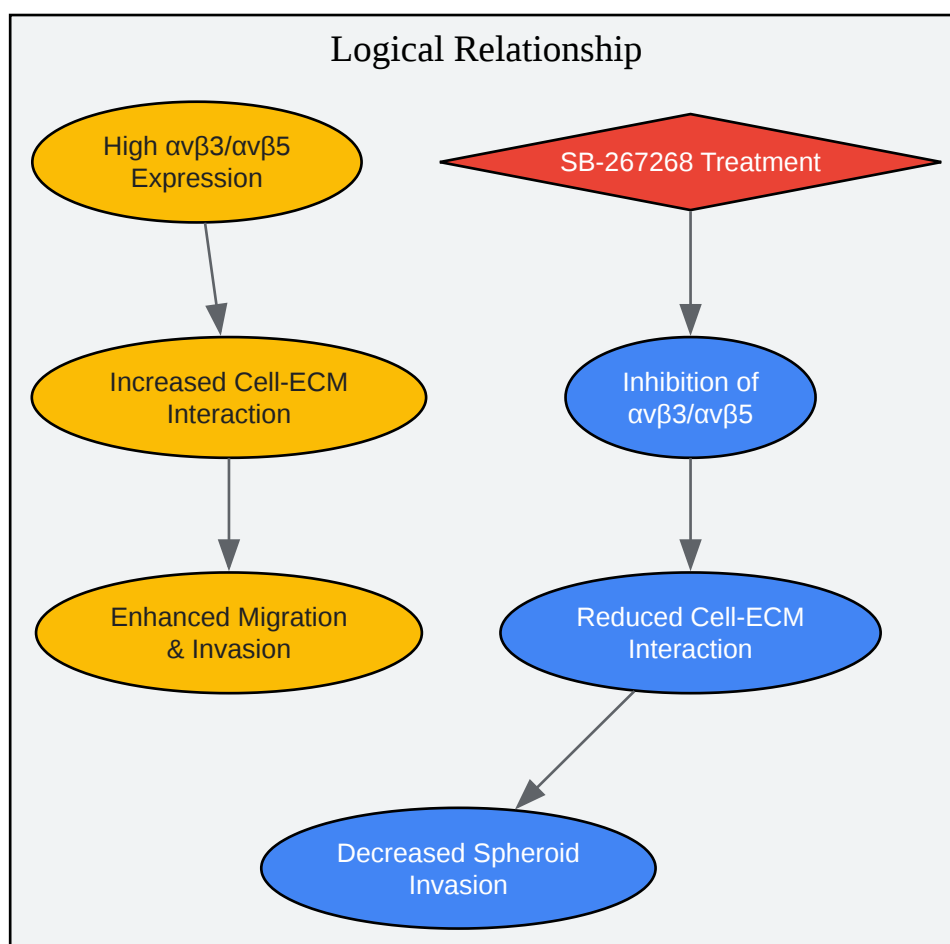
Logical Relationship

High αvβ3/αvβ5 Expression

SB-267268 Treatment

Increased Cell-ECM Interaction

Inhibition of αvβ3/αvβ5

Enhanced Migration & Invasion

Reduced Cell-ECM Interaction

Decreased Spheroid Invasion